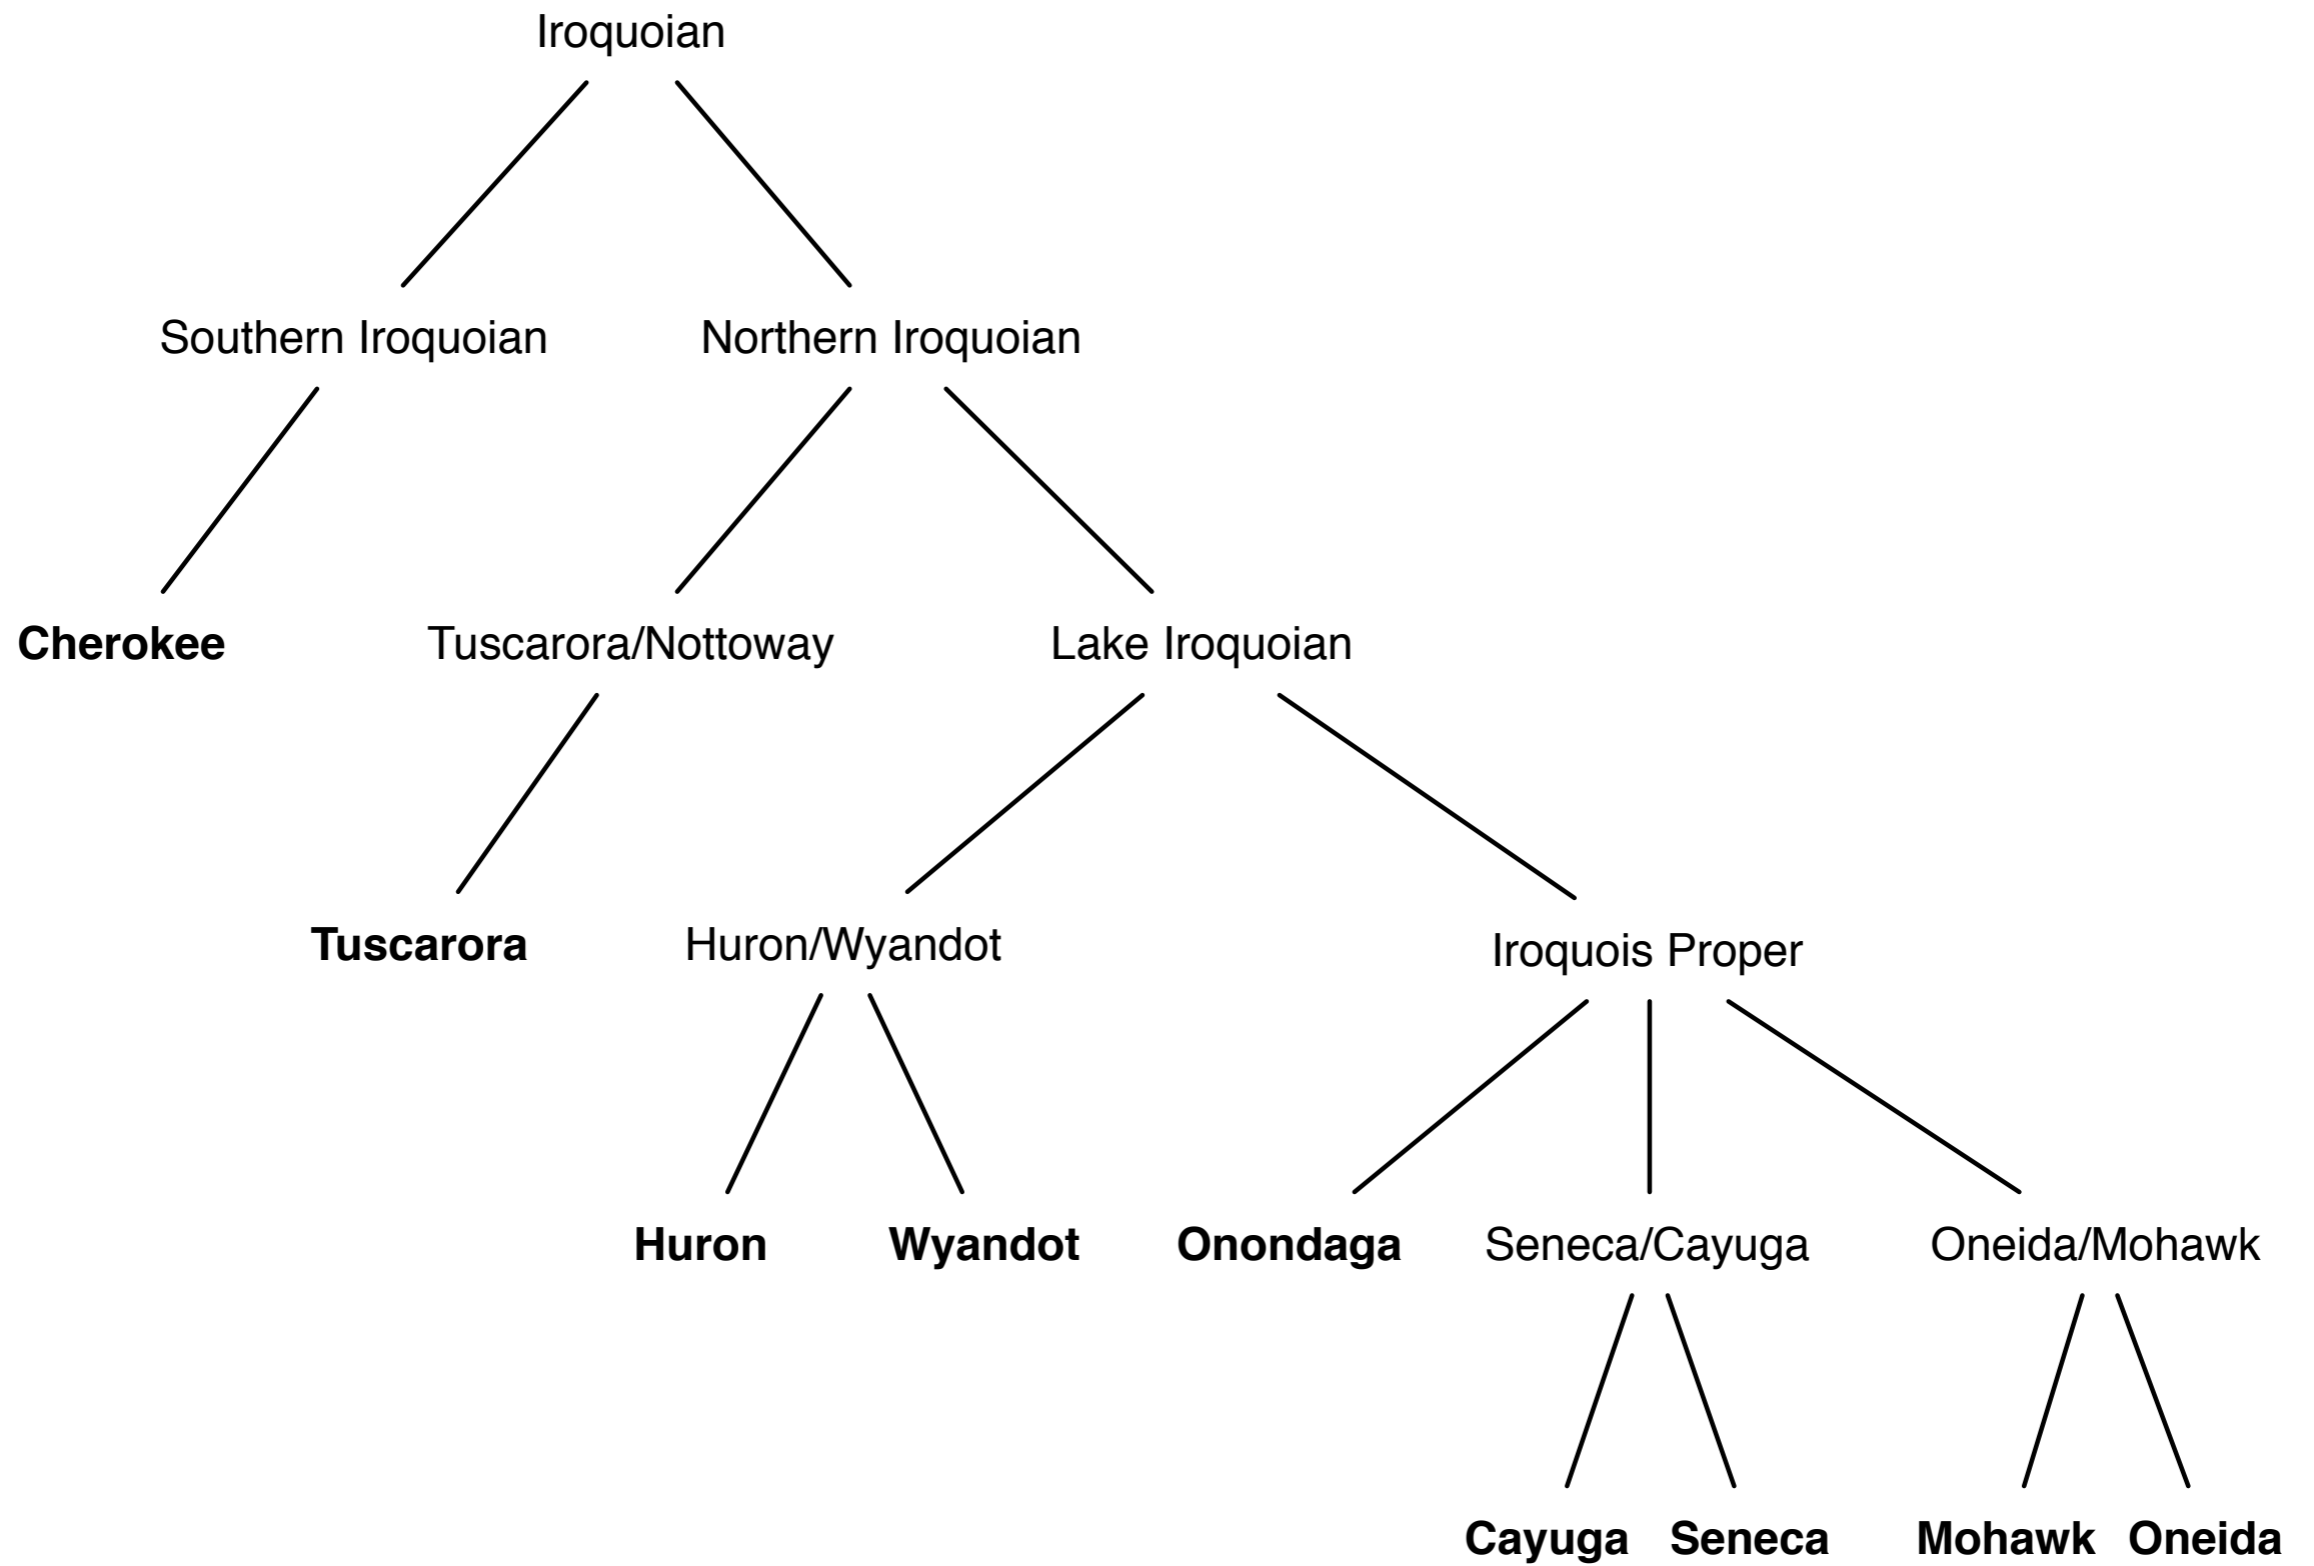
Iroquoian

Southern Iroquoian Northern Iroquoian

Cherokee Tuscarora/Nottoway Lake Iroquoian

Tuscarora Huron/Wyandot Iroquois Proper

Huron Wyandot Onondaga Seneca/Cayuga Oneida/Mohawk

Cayuga Seneca Mohawk Oneida